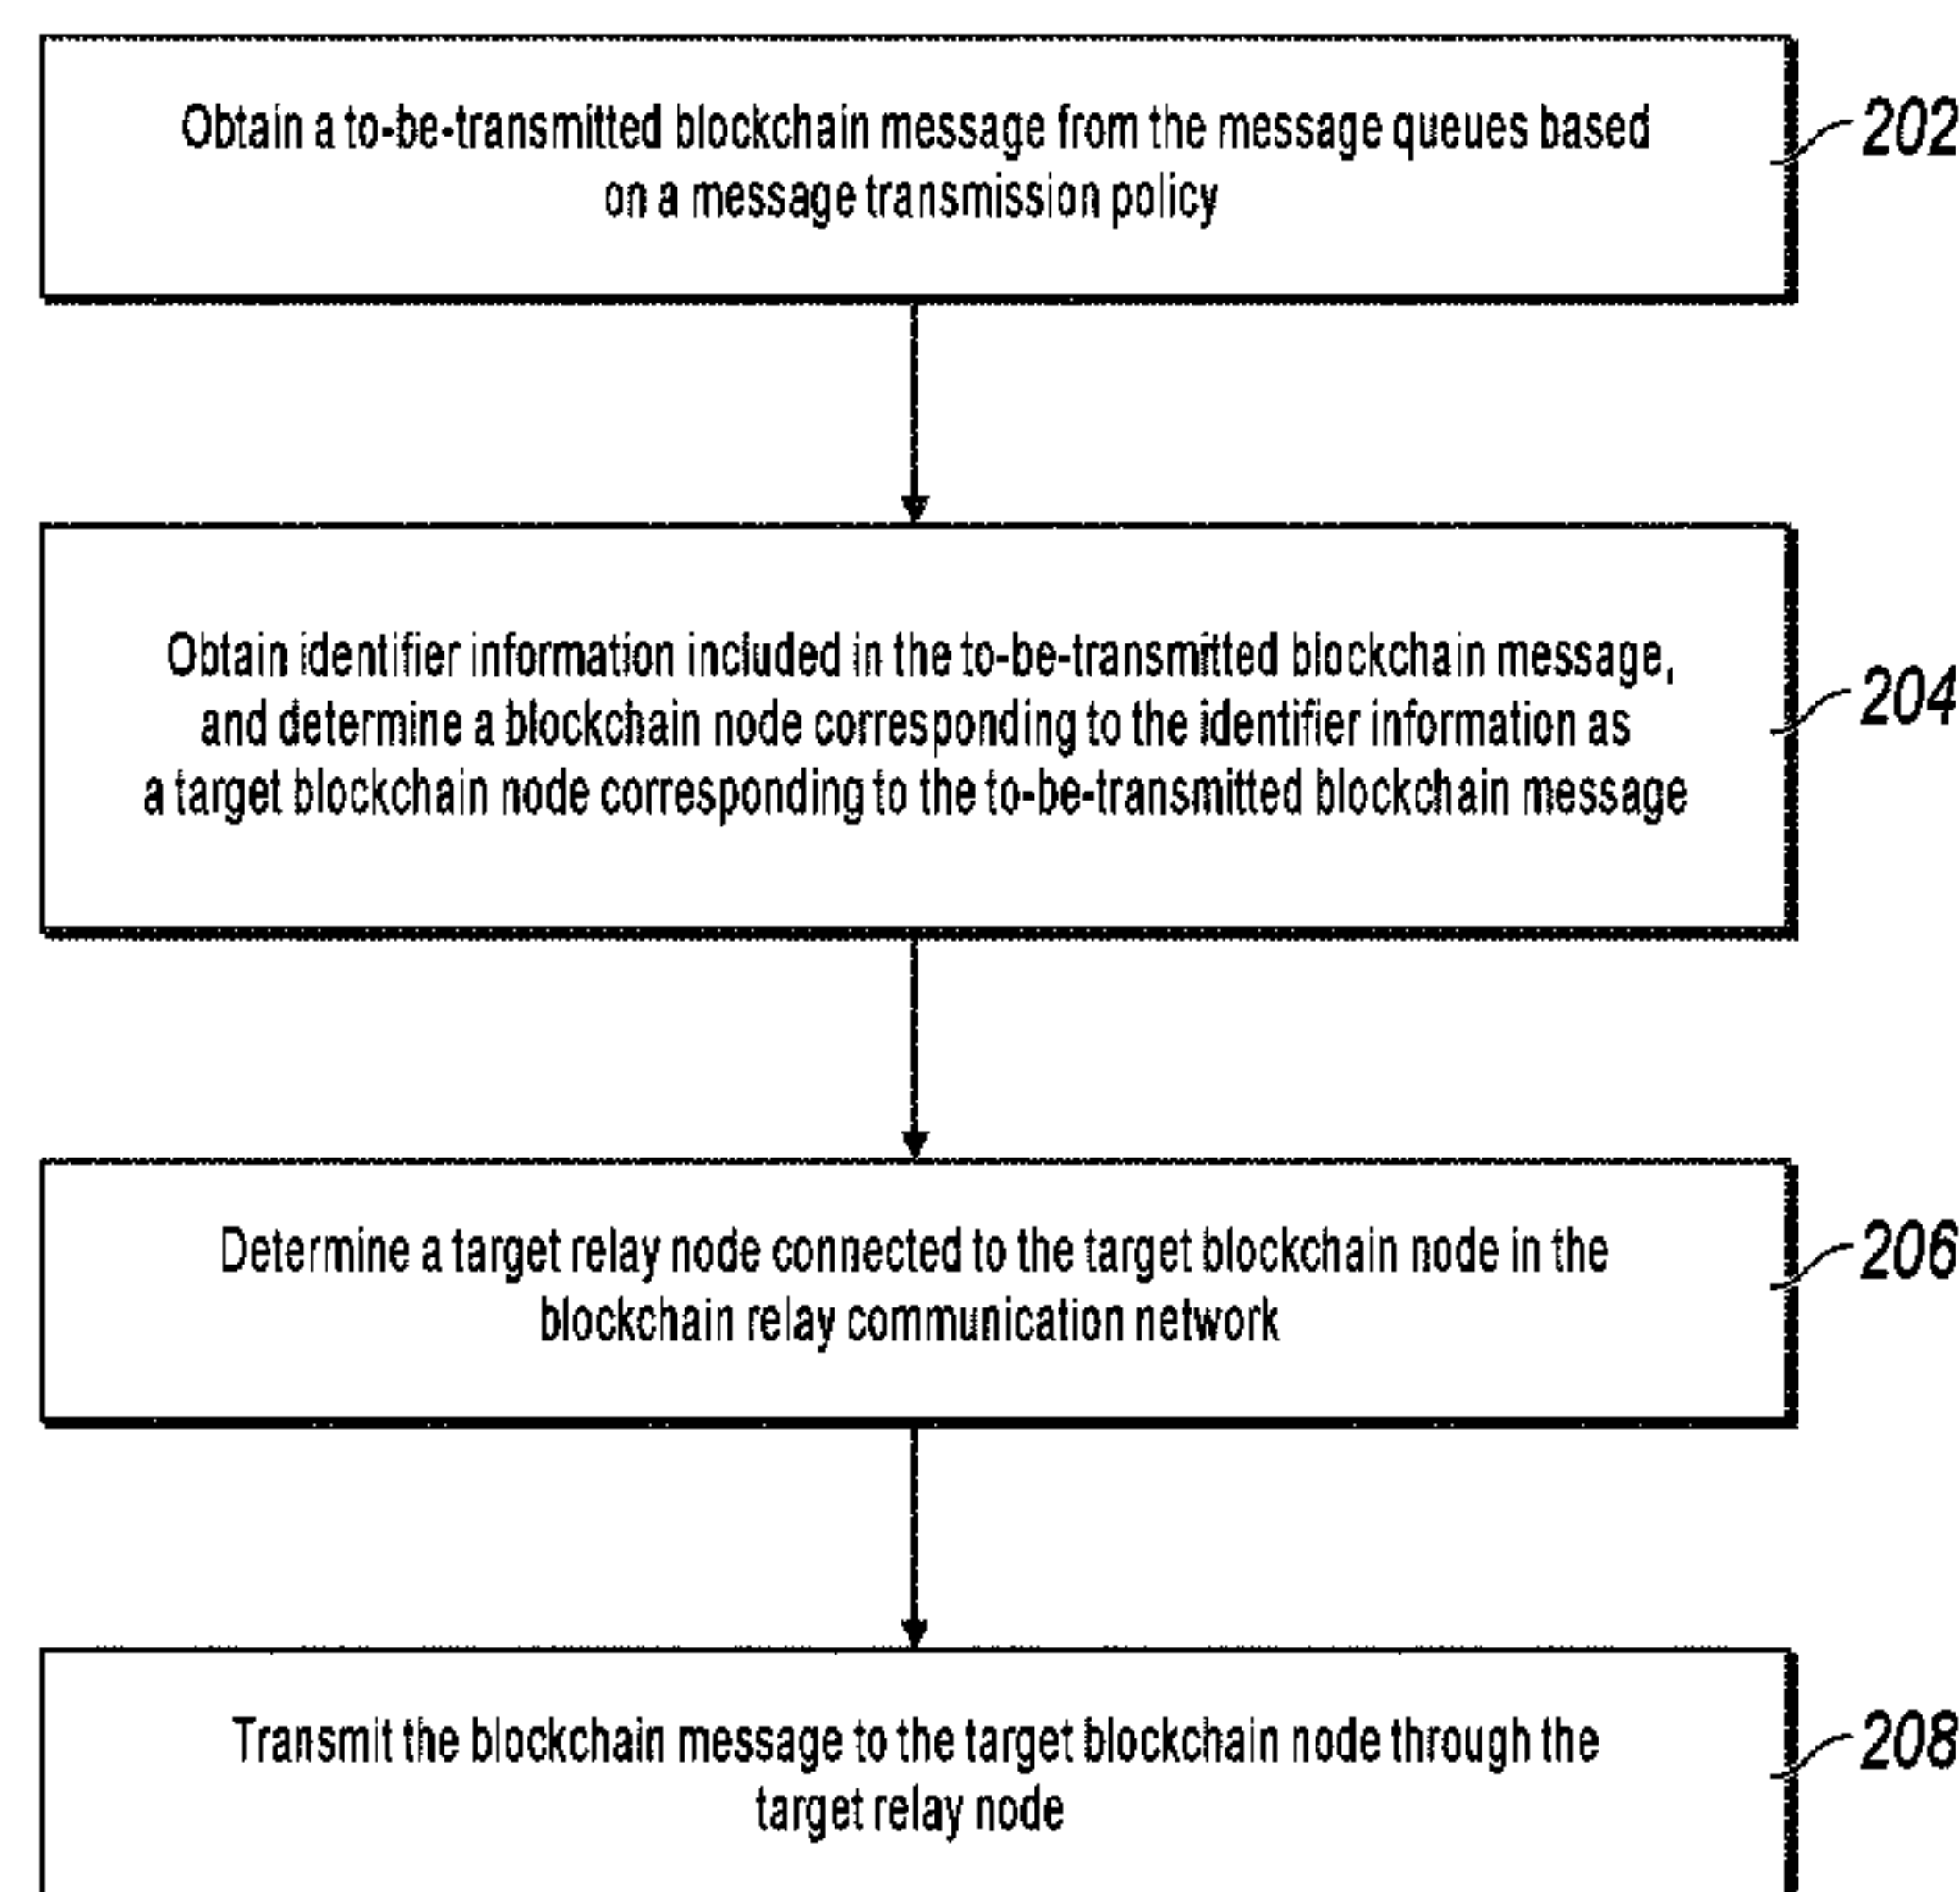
Obtain a to-be-transmitted blockchain message from the message queues based on a message transmission policy

202

Obtain identifier information included in the to-be-transmitted blockchain message, and determine a blockchain node corresponding to the identifier information as a target blockchain node corresponding to the to-be-transmitted blockchain message

204

Determine a target relay node connected to the target blockchain node in the blockchain relay communication network

206

Transmit the blockchain message to the target blockchain node through the target relay node

208